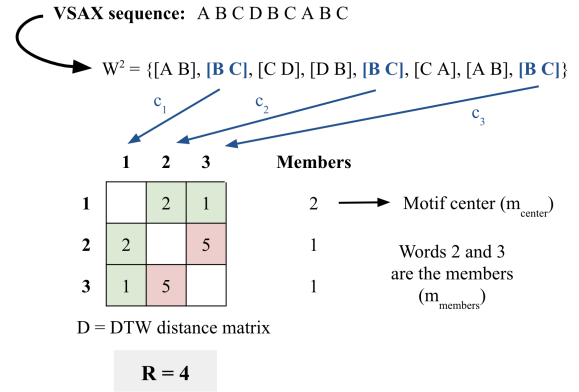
VSAX sequence: A B C D B C A B C

$W^2$ = {[A B], [B C], [C D], [D B], [B C], [C A], [A B], [B C]}

$c_1$ $c_2$ $c_3$

|   | 1 | 2 | 3 | Members |
|---|---|---|---|---|
| 1 |   | 2 | 1 | 2 |
| 2 | 2 |   | 5 | 1 |
| 3 | 1 | 5 |   | 1 |

Motif center ($m_{center}$)

Words 2 and 3 are the members ($m_{members}$)

D = DTW distance matrix

R = 4